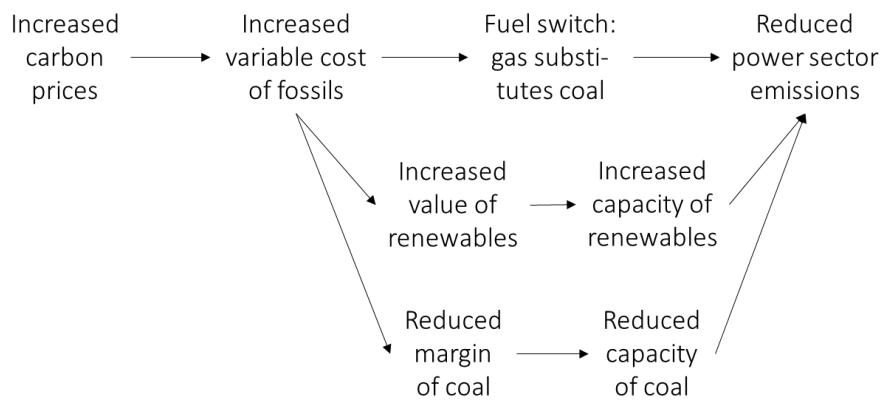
Increased carbon prices

Increased variable cost of fossils

Fuel switch: gas substitutes coal

Reduced power sector emissions

Increased value of renewables

Increased capacity of renewables

Reduced margin of coal

Reduced capacity of coal